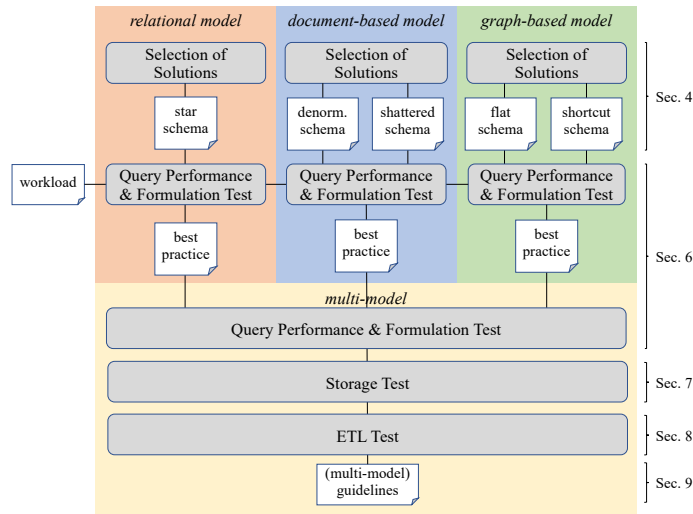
relational model

document-based model

graph-based model

Selection of Solutions

Selection of Solutions

Selection of Solutions

star schema

denorm. schema

shattered schema

flat schema

shortcut schema

Sec. 4

workload

Query Performance & Formulation Test

Query Performance & Formulation Test

Query Performance & Formulation Test

best practice

best practice

best practice

Sec. 6

multi-model

Query Performance & Formulation Test

Storage Test

Sec. 7

ETL Test

Sec. 8

(multi-model) guidelines

Sec. 9